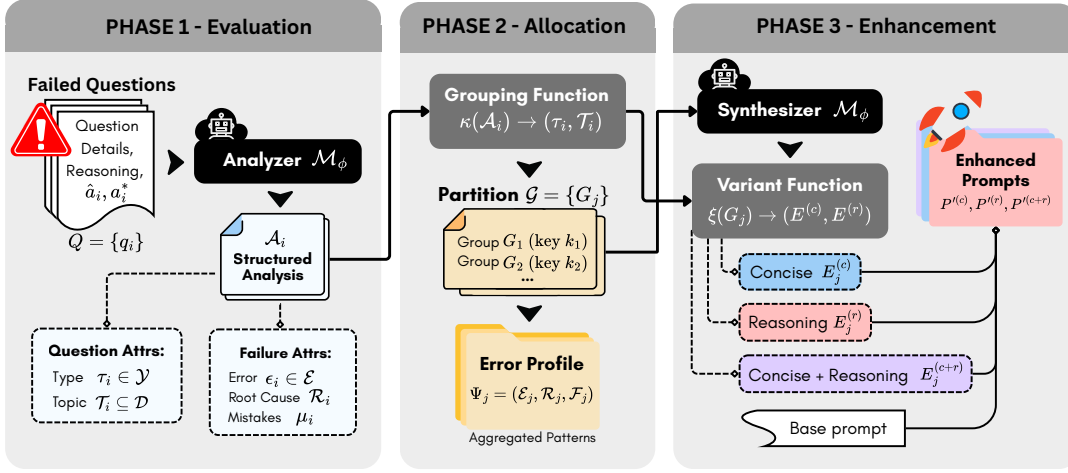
PHASE 1 - Evaluation

Failed Questions

Question Details, Reasoning, $\hat{a}_i, a_i^*$

$Q = \{q_i\}$

Analyzer $\mathcal{M}_\phi$

$\mathcal{A}_i$
Structured Analysis

Question Attrs:
Type $\tau_i \in \mathcal{Y}$
Topic $\mathcal{T}_i \subseteq \mathcal{D}$

Failure Attrs:
Error $\epsilon_i \in \mathcal{E}$
Root Cause $\mathcal{R}_i$
Mistakes $\mu_i$

PHASE 2 - Allocation

Grouping Function
$\kappa(\mathcal{A}_i) \to (\tau_i, \mathcal{T}_i)$

Partition $\mathcal{G} = \{G_j\}$

Group $G_1$ (key $k_1$)
Group $G_2$ (key $k_2$)
...

Error Profile
$\Psi_j = (\mathcal{E}_j, \mathcal{R}_j, \mathcal{F}_j)$

Aggregated Patterns

PHASE 3 - Enhancement

Synthesizer $\mathcal{M}_\phi$

Variant Function
$\xi(G_j) \to (E^{(c)}, E^{(r)})$

Enhanced Prompts
$P'^{(c)}, P'^{(r)}, P'^{(c+r)}$

Concise $E_j^{(c)}$

Reasoning $E_j^{(r)}$

Concise + Reasoning $E_j^{(c+r)}$

Base prompt